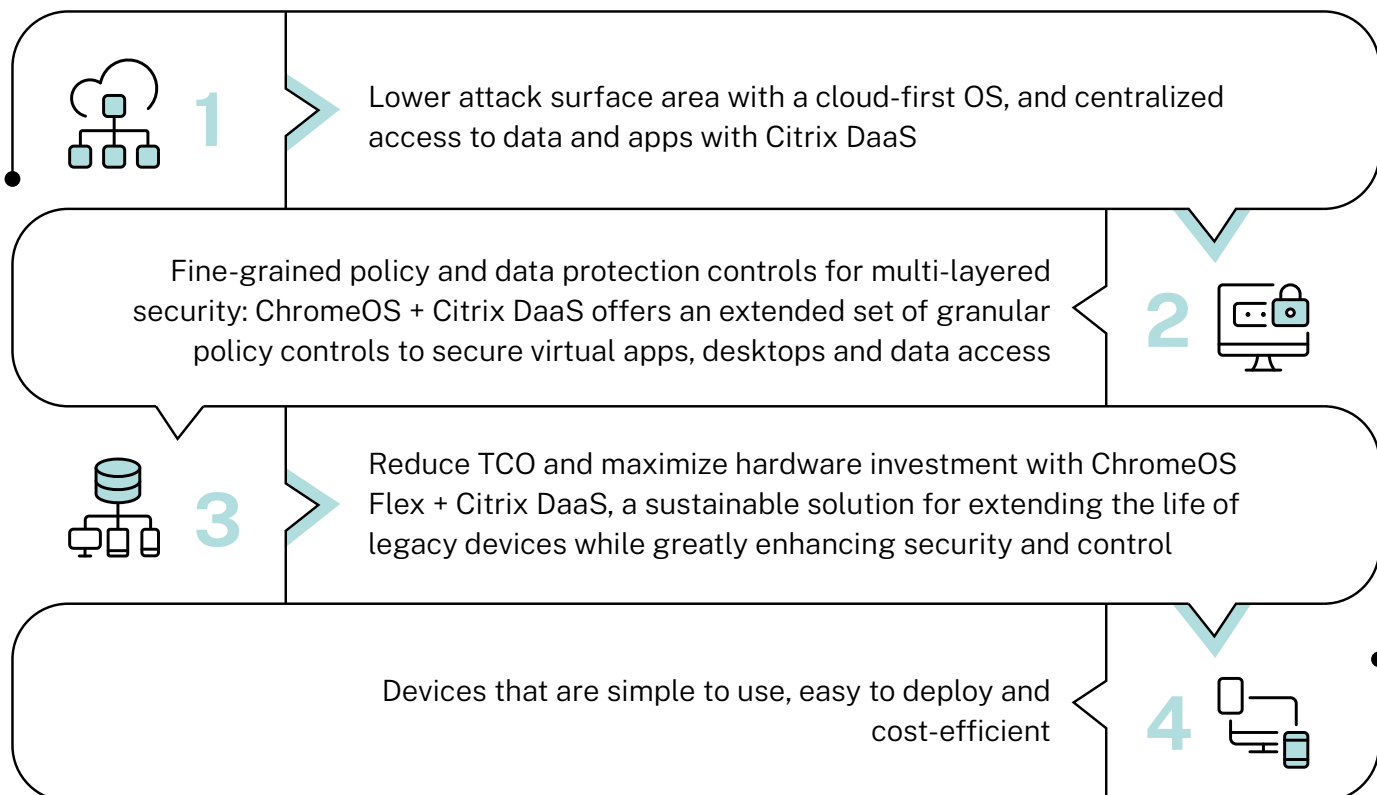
1

Lower attack surface area with a cloud-first OS, and centralized access to data and apps with Citrix DaaS

Fine-grained policy and data protection controls for multi-layered security: ChromeOS + Citrix DaaS offers an extended set of granular policy controls to secure virtual apps, desktops and data access

2

3

Reduce TCO and maximize hardware investment with ChromeOS Flex + Citrix DaaS, a sustainable solution for extending the life of legacy devices while greatly enhancing security and control

Devices that are simple to use, easy to deploy and cost-efficient

4